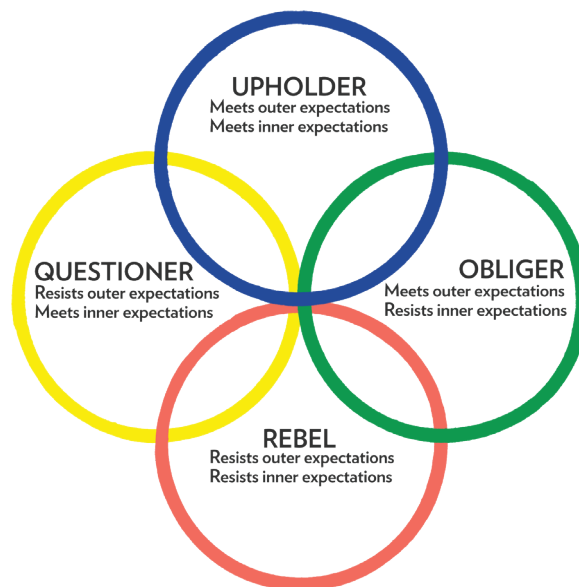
UPHOLDER
Meets outer expectations
Meets inner expectations

QUESTIONER
Resists outer expectations
Meets inner expectations

OBLIGER
Meets outer expectations
Resists inner expectations

REBEL
Resists outer expectations
Resists inner expectations